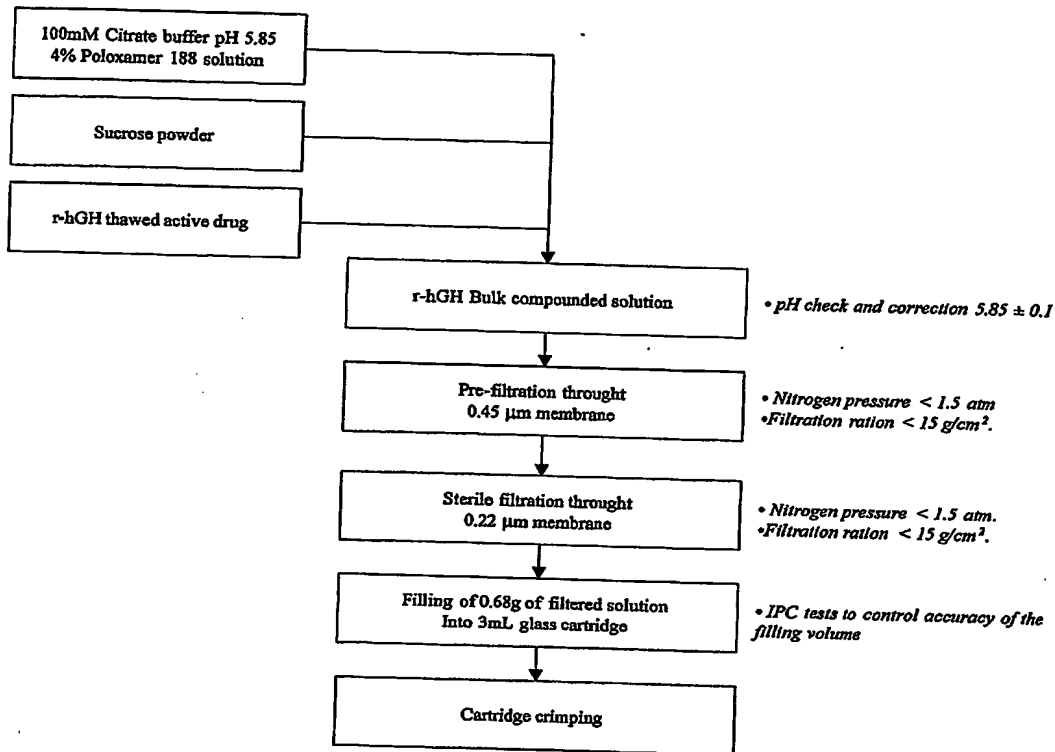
100mM Citrate buffer pH 5.85
4% Poloxamer 188 solution

Sucrose powder

r-hGH thawed active drug

r-hGH Bulk compounded solution

• pH check and correction 5.85 ± 0.1

Pre-filtration throught
0.45 μm membrane

• Nitrogen pressure < 1.5 atm
•Filtration ration < 15 g/cm².

Sterile filtration throught
0.22 μm membrane

• Nitrogen pressure < 1.5 atm.
•Filtration ration < 15 g/cm².

Filling of 0.68g of filtered solution
Into 3mL glass cartridge

• IPC tests to control accuracy of the filling volume

Cartridge crimping